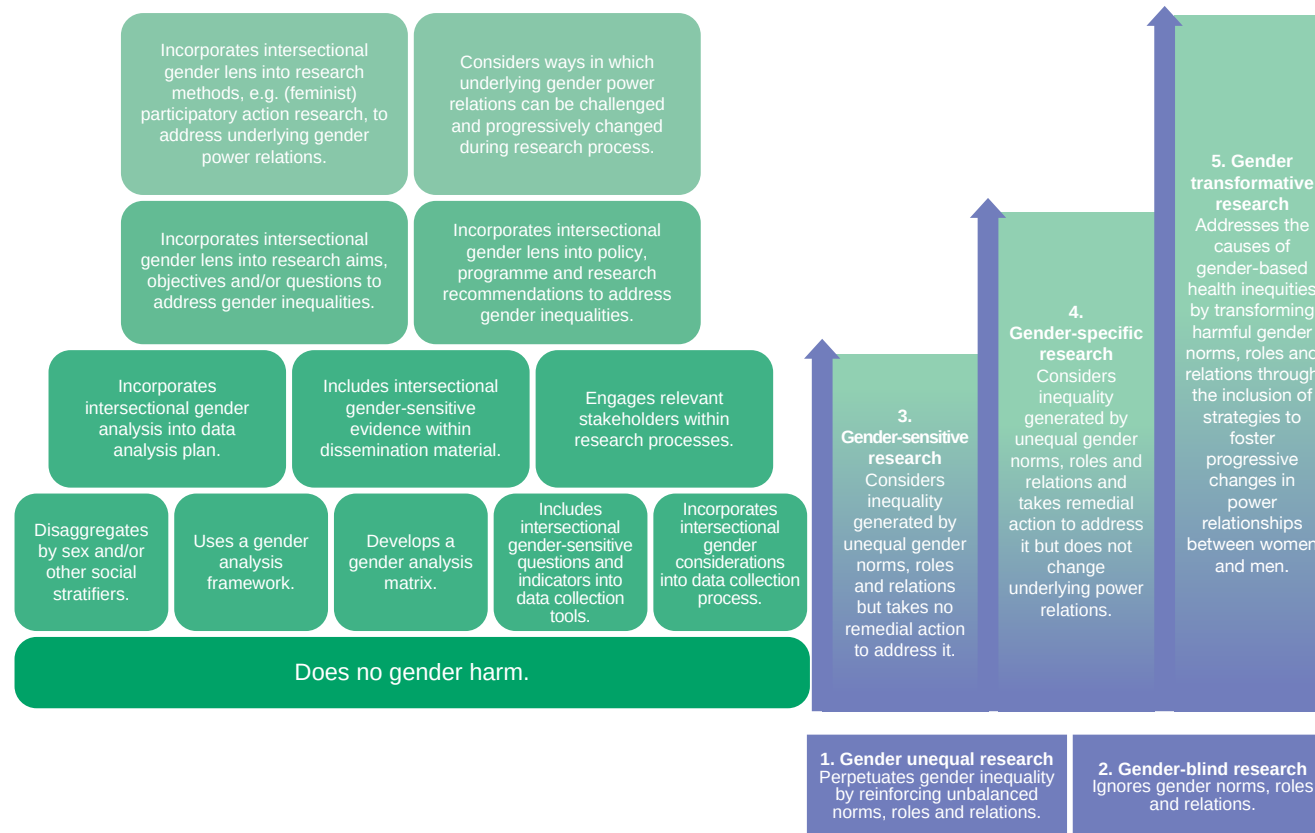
Incorporates intersectional gender lens into research methods, e.g. (feminist) participatory action research, to address underlying gender power relations.

Considers ways in which underlying gender power relations can be challenged and progressively changed during research process.

Incorporates intersectional gender lens into research aims, objectives and/or questions to address gender inequalities.

Incorporates intersectional gender lens into policy, programme and research recommendations to address gender inequalities.

Incorporates intersectional gender analysis into data analysis plan.

Includes intersectional gender-sensitive evidence within dissemination material.

Engages relevant stakeholders within research processes.

Disaggregates by sex and/or other social stratifiers.

Uses a gender analysis framework.

Develops a gender analysis matrix.

Includes intersectional gender-sensitive questions and indicators into data collection tools.

Incorporates intersectional gender considerations into data collection process.

Does no gender harm.

3. Gender-sensitive research
Considers inequality generated by unequal gender norms, roles and relations but takes no remedial action to address it.

4. Gender-specific research
Considers inequality generated by unequal gender norms, roles and relations and takes remedial action to address it but does not change underlying power relations.

5. Gender transformative research
Addresses the causes of gender-based health inequities by transforming harmful gender norms, roles and relations through the inclusion of strategies to foster progressive changes in power relationships between women and men.

1. Gender unequal research
Perpetuates gender inequality by reinforcing unbalanced norms, roles and relations.

2. Gender-blind research
Ignores gender norms, roles and relations.